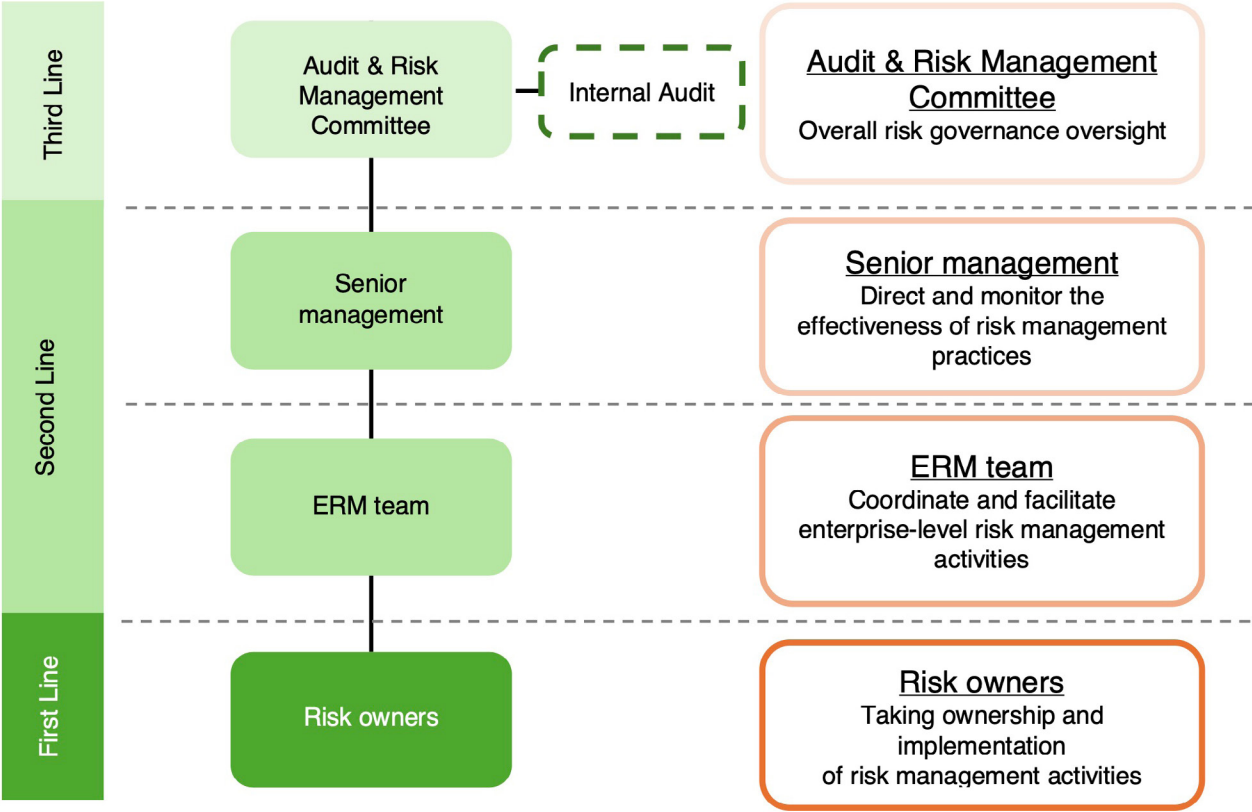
Third Line

Audit & Risk Management Committee

Internal Audit

Audit & Risk Management Committee
Overall risk governance oversight

Second Line

Senior management

Senior management
Direct and monitor the effectiveness of risk management practices

ERM team

ERM team
Coordinate and facilitate enterprise-level risk management activities

First Line

Risk owners

Risk owners
Taking ownership and implementation of risk management activities